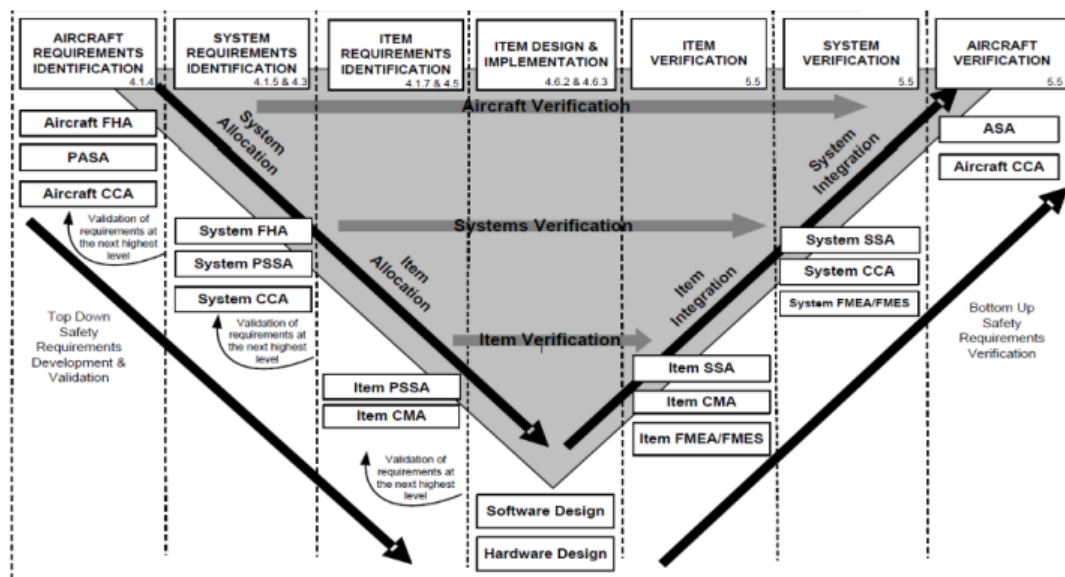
AIRCRAFT REQUIREMENTS IDENTIFICATION 4.1.4

SYSTEM REQUIREMENTS IDENTIFICATION 4.1.5 & 4.3

ITEM REQUIREMENTS IDENTIFICATION 4.1.7 & 4.5

ITEM DESIGN & IMPLEMENTATION 4.6.2 & 4.6.3

ITEM VERIFICATION 5.5

SYSTEM VERIFICATION 5.5

AIRCRAFT VERIFICATION 5.5

Aircraft Verification

System Allocation

System Integration

Aircraft FHA

PASA

Aircraft CCA

ASA

Aircraft CCA

Validation of requirements at the next highest level

System FHA

System PSSA

System CCA

Systems Verification

System SSA

System CCA

System FMEA/FMES

Validation of requirements at the next highest level

Item Allocation

Item Integration

Top Down Safety Requirements Development & Validation

Item Verification

Bottom Up Safety Requirements Verification

Item PSSA

Item CMA

Item SSA

Item CMA

Item FMEA/FMES

Validation of requirements at the next highest level

Software Design

Hardware Design